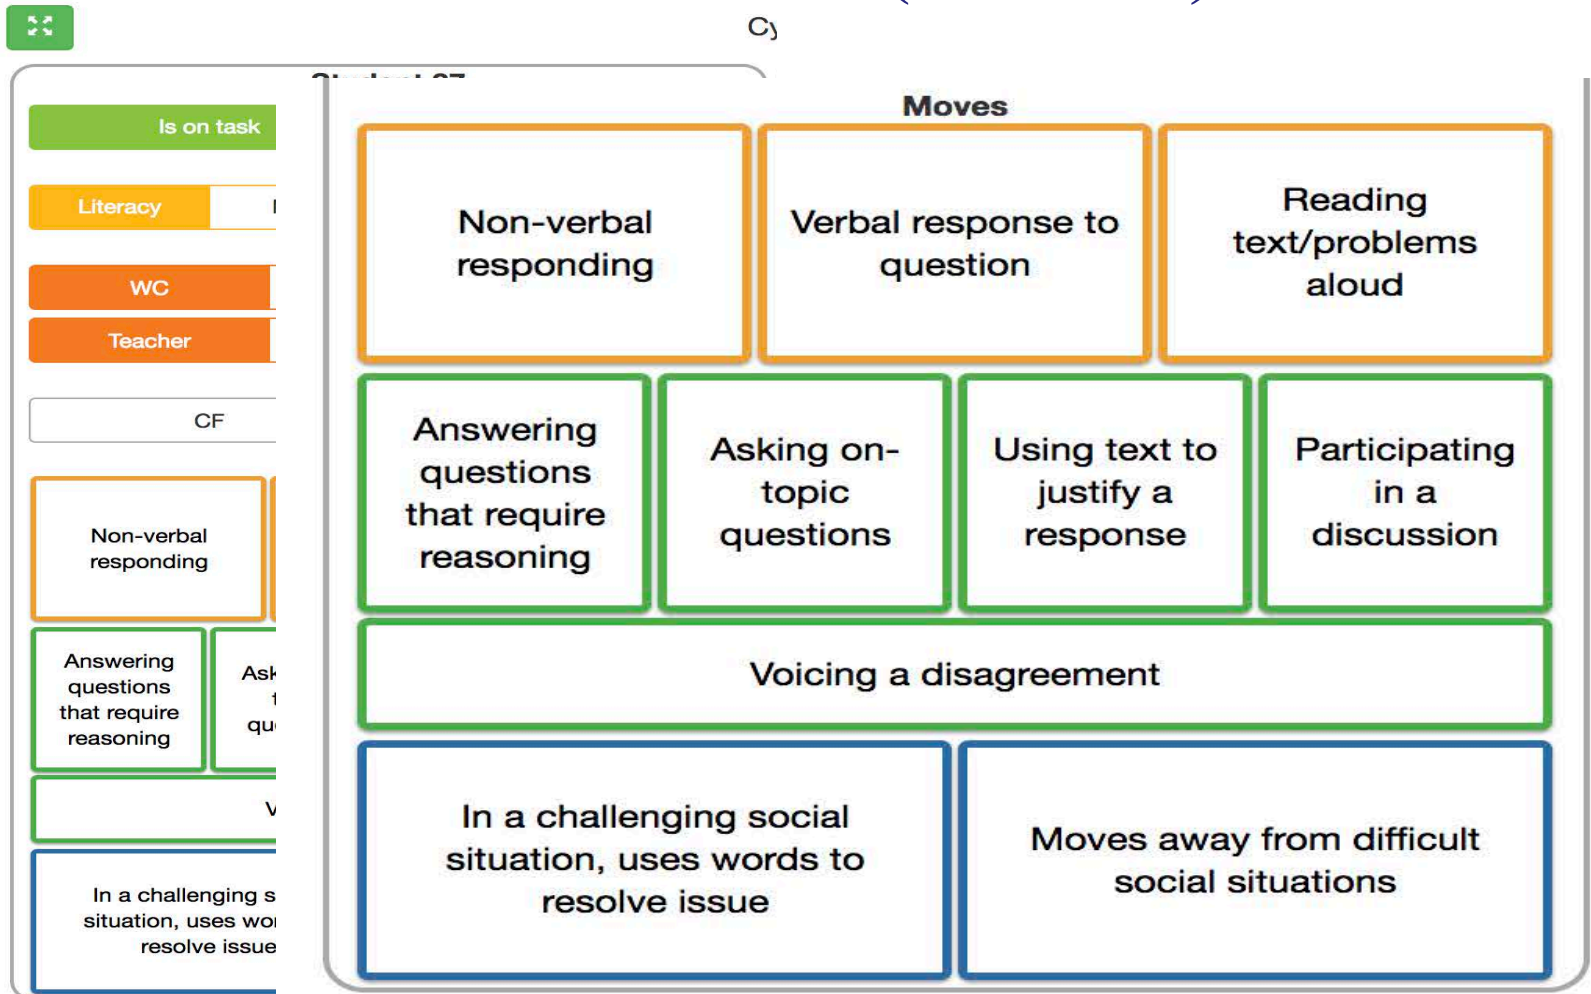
Cy

Is on task

Literacy

WC

Teacher

CF

Non-verbal responding

Answering questions that require reasoning

Ask

In a challenging s situation, uses wo resolve issue

Moves

Non-verbal responding

Verbal response to question

Reading text/problems aloud

Answering questions that require reasoning

Asking on-topic questions

Using text to justify a response

Participating in a discussion

Voicing a disagreement

In a challenging social situation, uses words to resolve issue

Moves away from difficult social situations